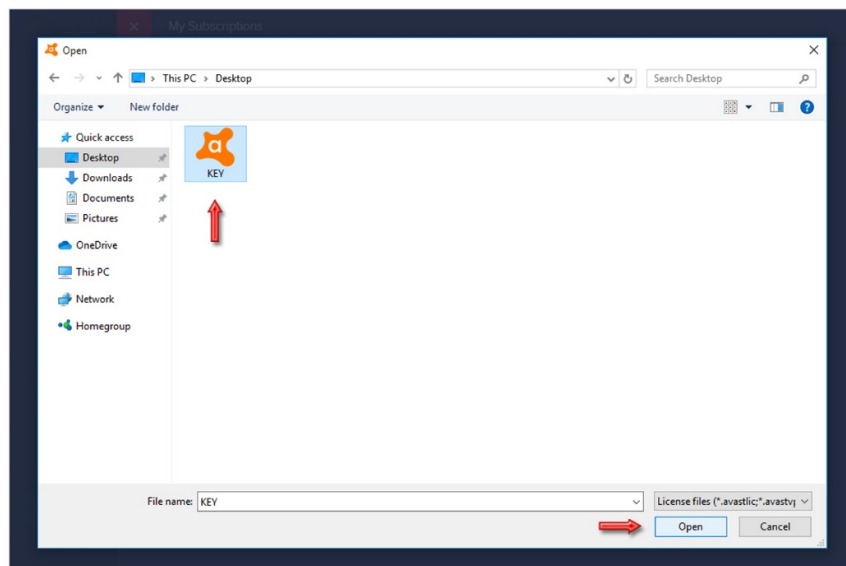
My Subscriptions

Open

This PC > Desktop

Search Desktop

Organize ▾ New folder

Quick access
Desktop
Downloads
Documents
Pictures
OneDrive
This PC
Network
Homegroup

KEY

File name: KEY

License files (*.avastlic;*.avastv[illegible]

Open

Cancel